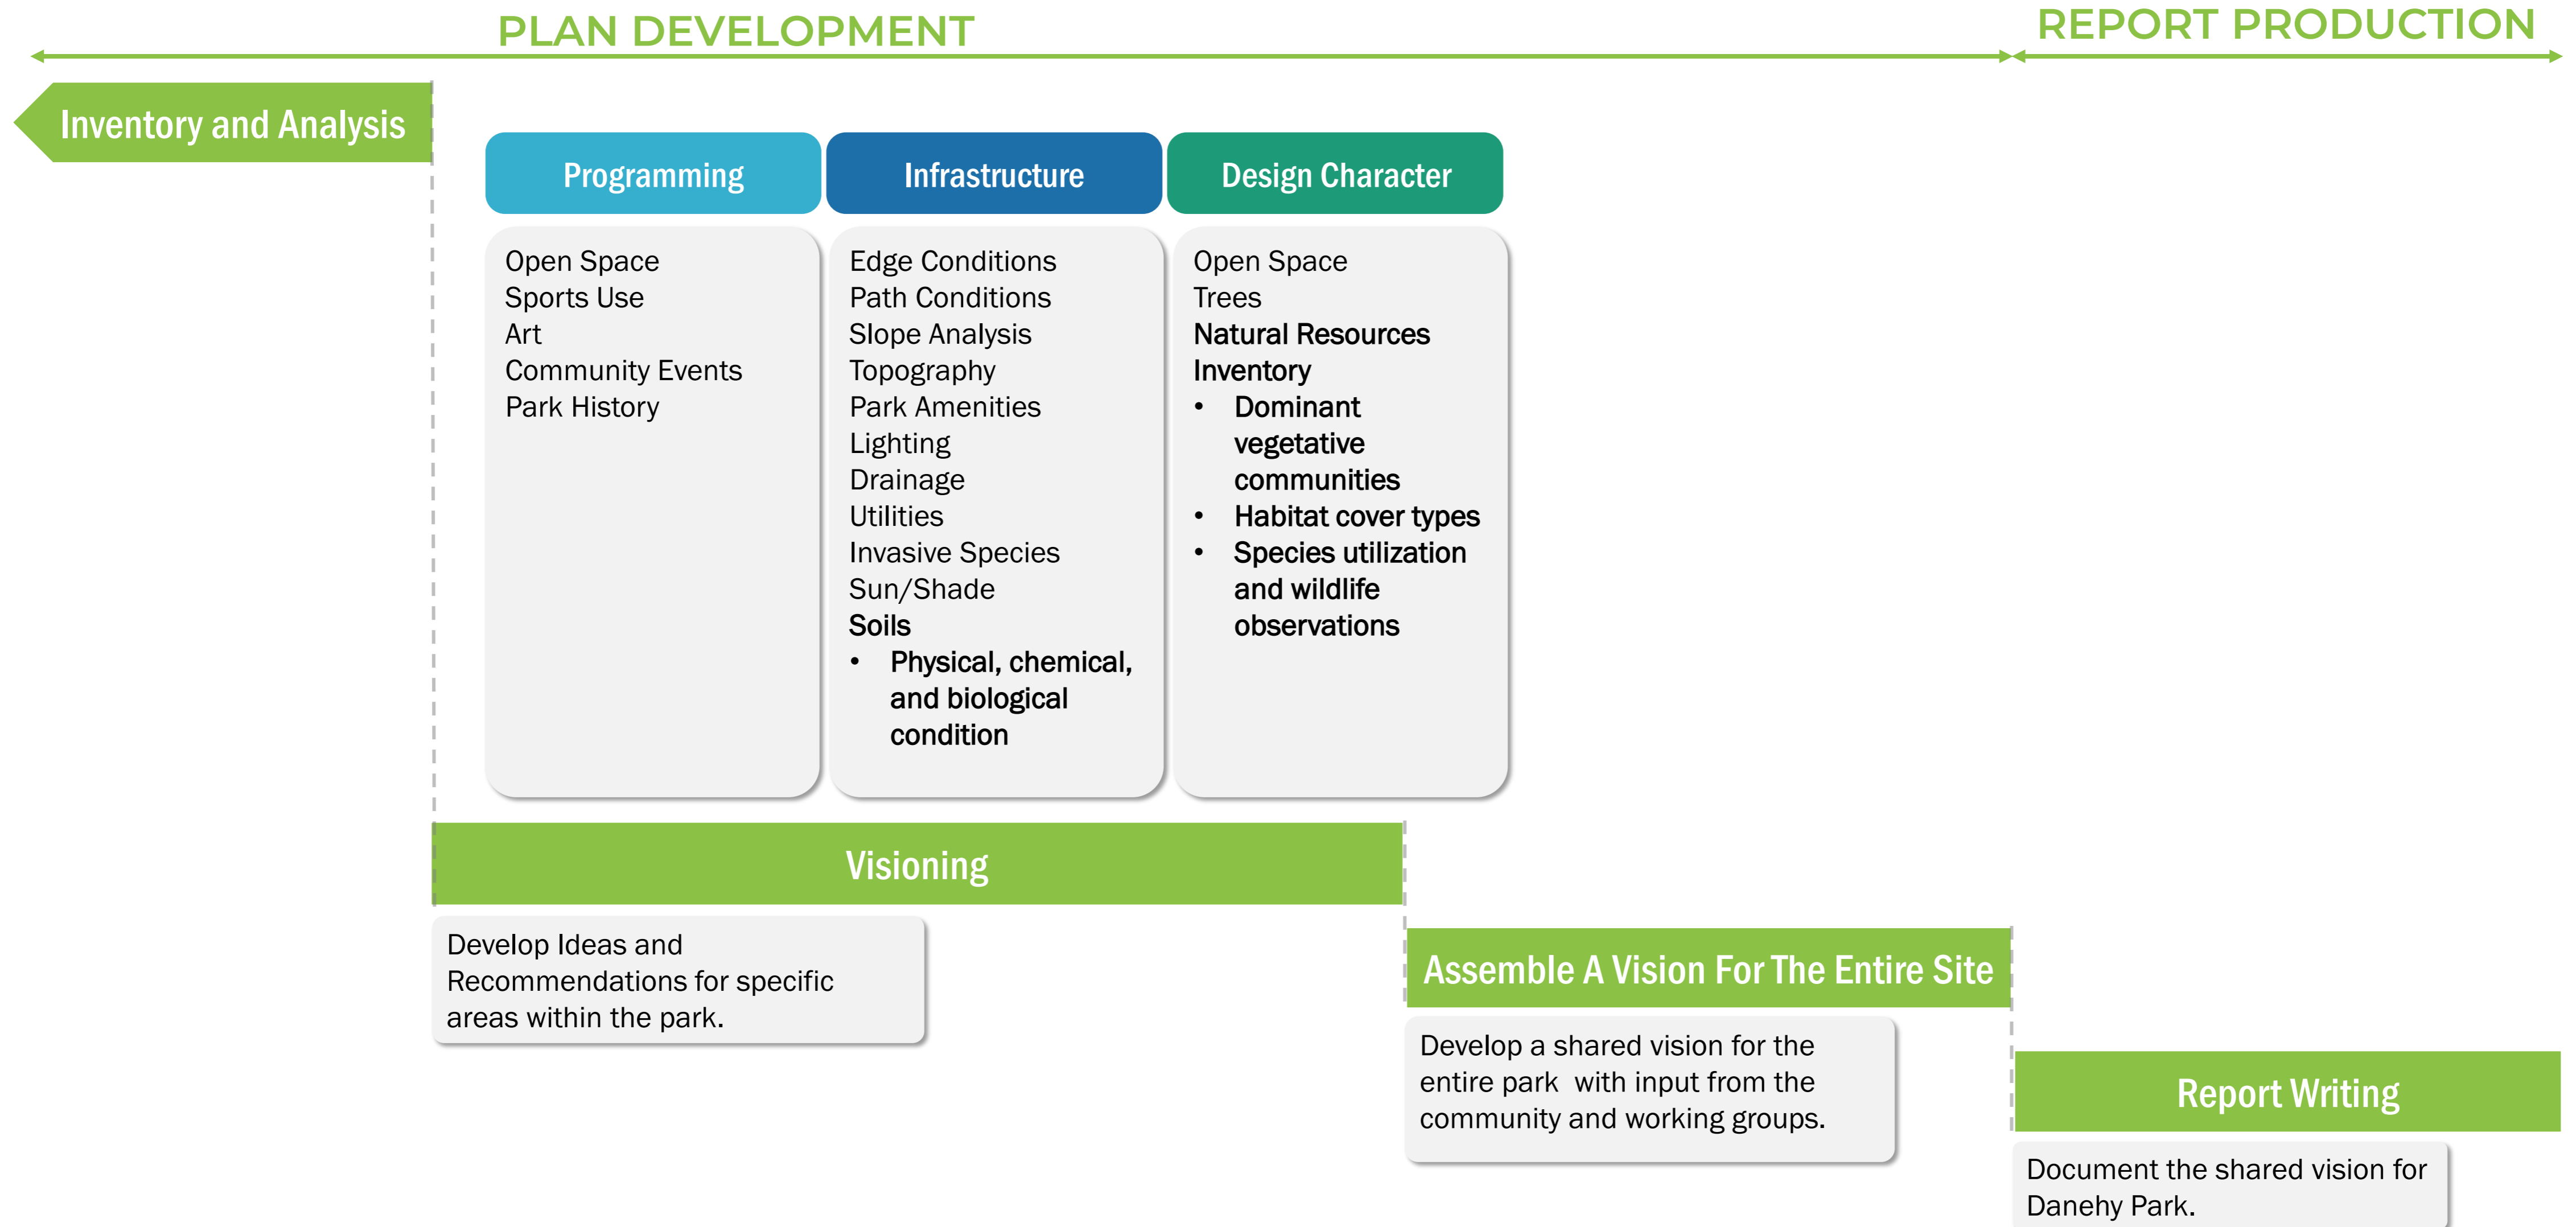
PLAN DEVELOPMENT

REPORT PRODUCTION

Inventory and Analysis

Programming

Infrastructure

Design Character

Open Space
Sports Use
Art
Community Events
Park History

Edge Conditions
Path Conditions
Slope Analysis
Topography
Park Amenities
Lighting
Drainage
Utilities
Invasive Species
Sun/Shade
Soils
• Physical, chemical, and biological condition

Open Space
Trees
Natural Resources Inventory
• Dominant vegetative communities
• Habitat cover types
• Species utilization and wildlife observations

Visioning

Develop Ideas and Recommendations for specific areas within the park.

Assemble A Vision For The Entire Site

Develop a shared vision for the entire park with input from the community and working groups.

Report Writing

Document the shared vision for Danehy Park.